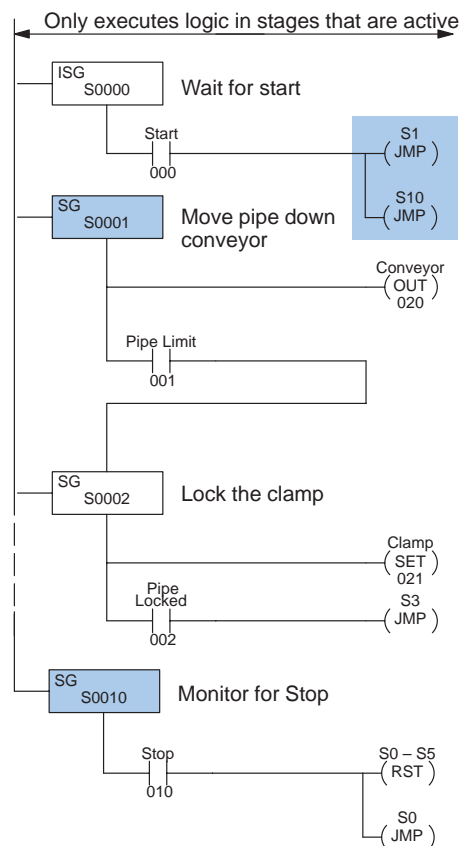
Only executes logic in stages that are active

ISG
S0000

Wait for start

Start
000

S1
JMP

S10
JMP

SG
S0001

Move pipe down conveyor

Conveyor
OUT
020

Pipe Limit
001

SG
S0002

Lock the clamp

Clamp
SET
021

Pipe Locked
002

S3
JMP

SG
S0010

Monitor for Stop

Stop
010

S0 – S5
RST

S0
JMP